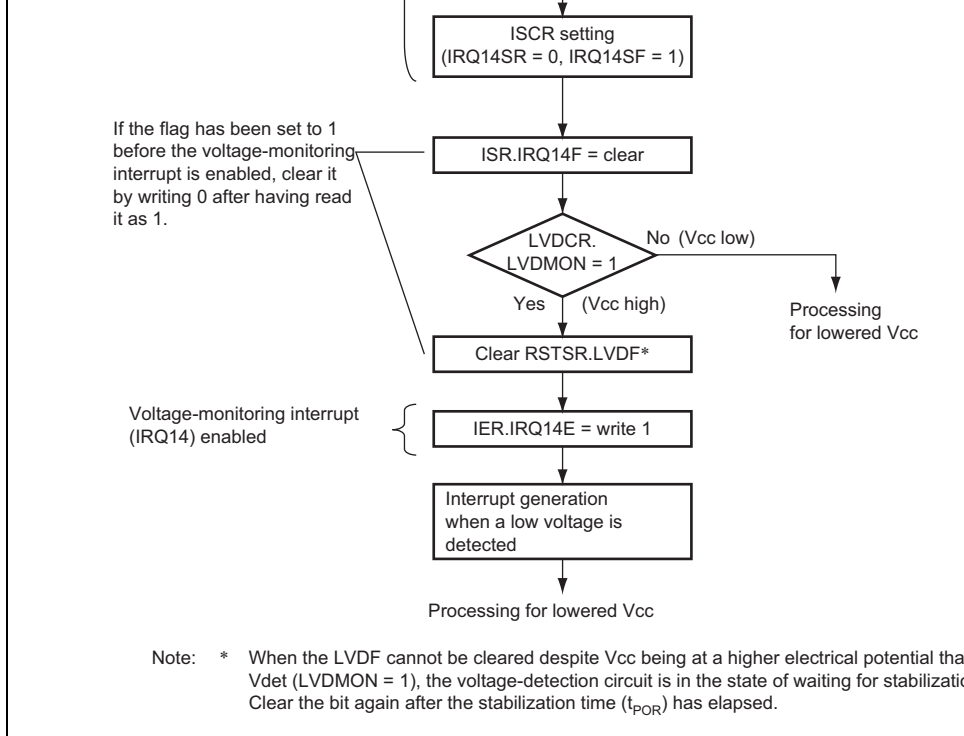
ISCR setting (IRQ14SR = 0, IRQ14SF = 1)

If the flag has been set to 1 before the voltage-monitoring interrupt is enabled, clear it by writing 0 after having read it as 1.

ISR.IRQ14F = clear

LVDCR. LVDMON = 1

No (Vcc low)

Processing for lowered Vcc

Yes (Vcc high)

Clear RSTSR.LVDF*

Voltage-monitoring interrupt (IRQ14) enabled

IER.IRQ14E = write 1

Interrupt generation when a low voltage is detected

Processing for lowered Vcc

Note: * When the LVDF cannot be cleared despite Vcc being at a higher electrical potential tha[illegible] Vdet (LVDMON = 1), the voltage-detection circuit is in the state of waiting for stabilizatio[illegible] Clear the bit again after the stabilization time ($t_{POR}$) has elapsed.